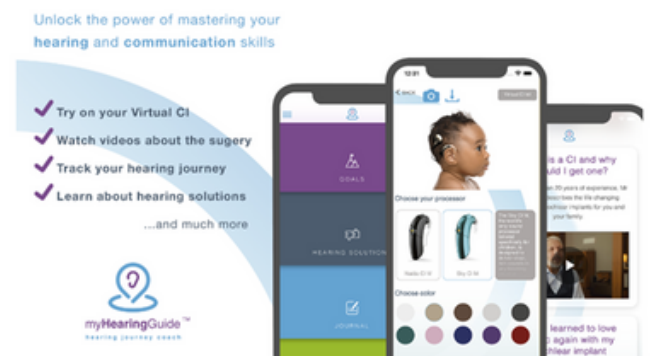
Unlock the power of mastering your hearing and communication skills

Try on your Virtual CI
Watch videos about the sugery
Track your hearing journey
Learn about hearing solutions
...and much more

myHearingGuide™
hearing journey coach

GOALS
HEARING SOLUTION
JOURNAL

12:01
BACK
Choose your processor
Choose color

is a CI and why uld I get one?
learned to love o again with my chlear implant